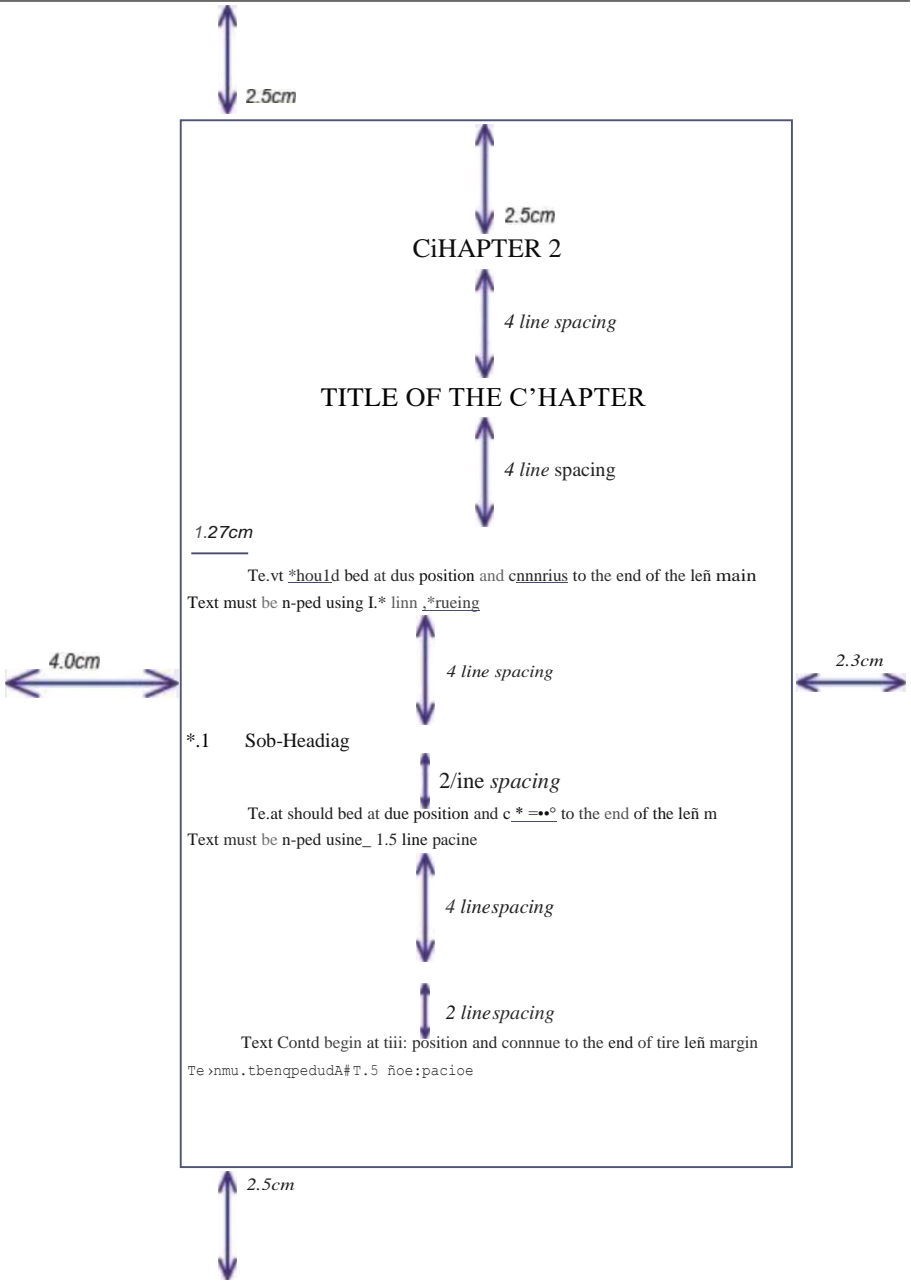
2.5cm

2.5cm

CiHAPTER 2

4 line spacing

TITLE OF THE C'HAPTER

4 line spacing

1.27cm

Te.vt *hou1d bed at dus position and cnnnrius to the end of the leñ main Text must be n-ped using I.* linn ,*rueing

4.0cm

4 line spacing

2.3cm

*.1 Sob-Headiag

2/ine spacing

Te.at should bed at due position and c * =••° to the end of the leñ m Text must be n-ped usine_ 1.5 line pacine

4 linespacing

2 linespacing

Text Contd begin at tiii: position and connnue to the end of tire leñ margin Te ›nmu.tbenqpedudA#T.5 ñoe:pacioe

2.5cm